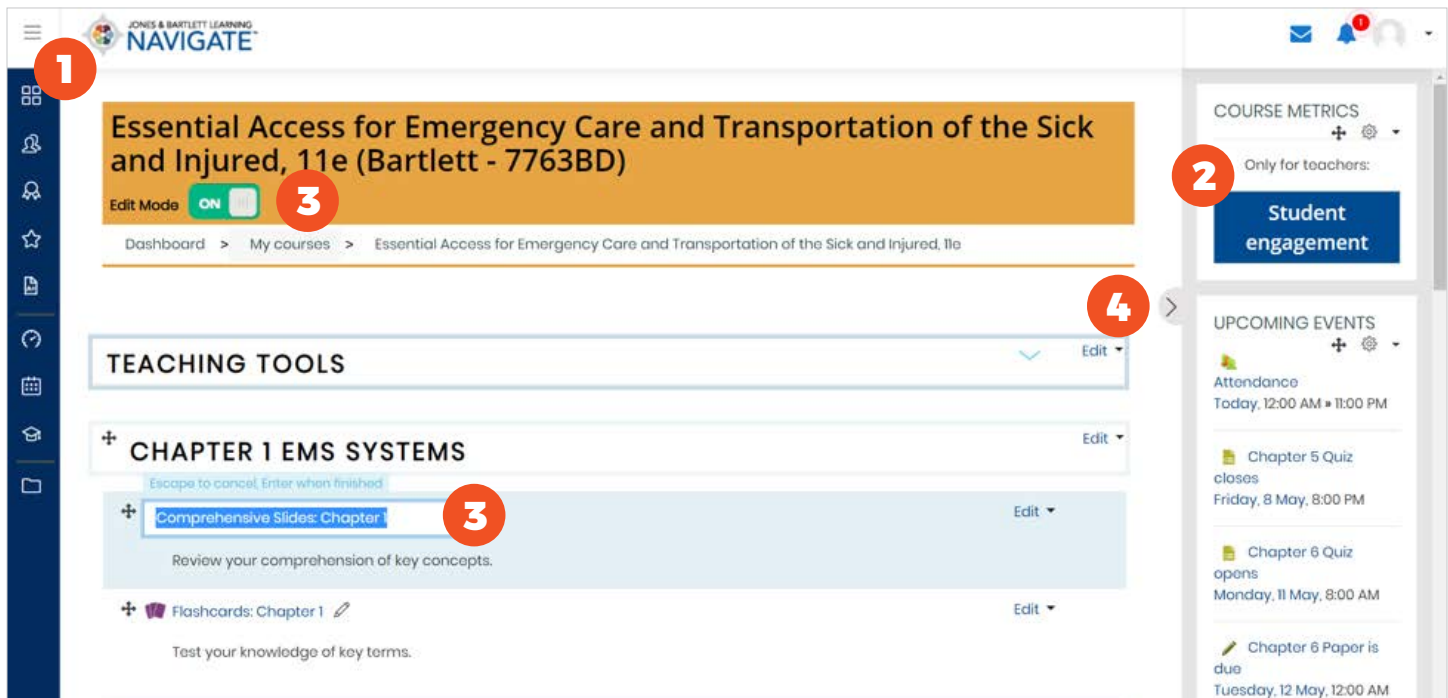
JONES & BARTLETT LEARNING NAVIGATE

1

Essential Access for Emergency Care and Transportation of the Sick and Injured, 11e (Bartlett - 7763BD)

Edit Mode ON

3

Dashboard > My courses > Essential Access for Emergency Care and Transportation of the Sick and Injured, 11e

4

TEACHING TOOLS

Edit

CHAPTER 1 EMS SYSTEMS

Edit

Escape to cancel, Enter when finished

Comprehensive Slides: Chapter 1

3

Edit

Review your comprehension of key concepts.

Flashcards: Chapter 1

Edit

Test your knowledge of key terms.

COURSE METRICS

2

Only for teachers:

Student engagement

UPCOMING EVENTS

Attendance
Today, 12:00 AM » 11:00 PM

Chapter 5 Quiz closes
Friday, 8 May, 8:00 PM

Chapter 6 Quiz opens
Monday, 11 May, 8:00 AM

Chapter 6 Paper is due
Tuesday, 12 May, 12:00 AM